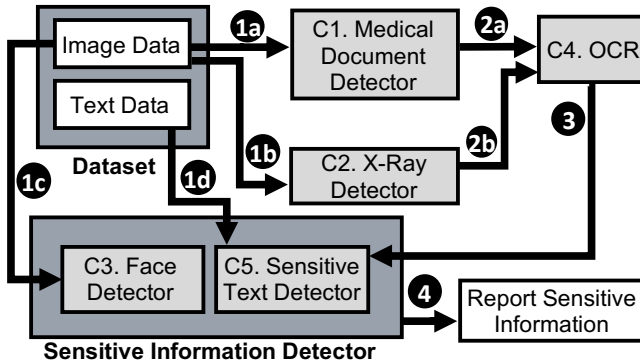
Image Data

Text Data

Dataset

1a

C1. Medical Document Detector

2a

C4. OCR

1b

C2. X-Ray Detector

2b

3

1c

1d

C3. Face Detector

C5. Sensitive Text Detector

4

Report Sensitive Information

Sensitive Information Detector